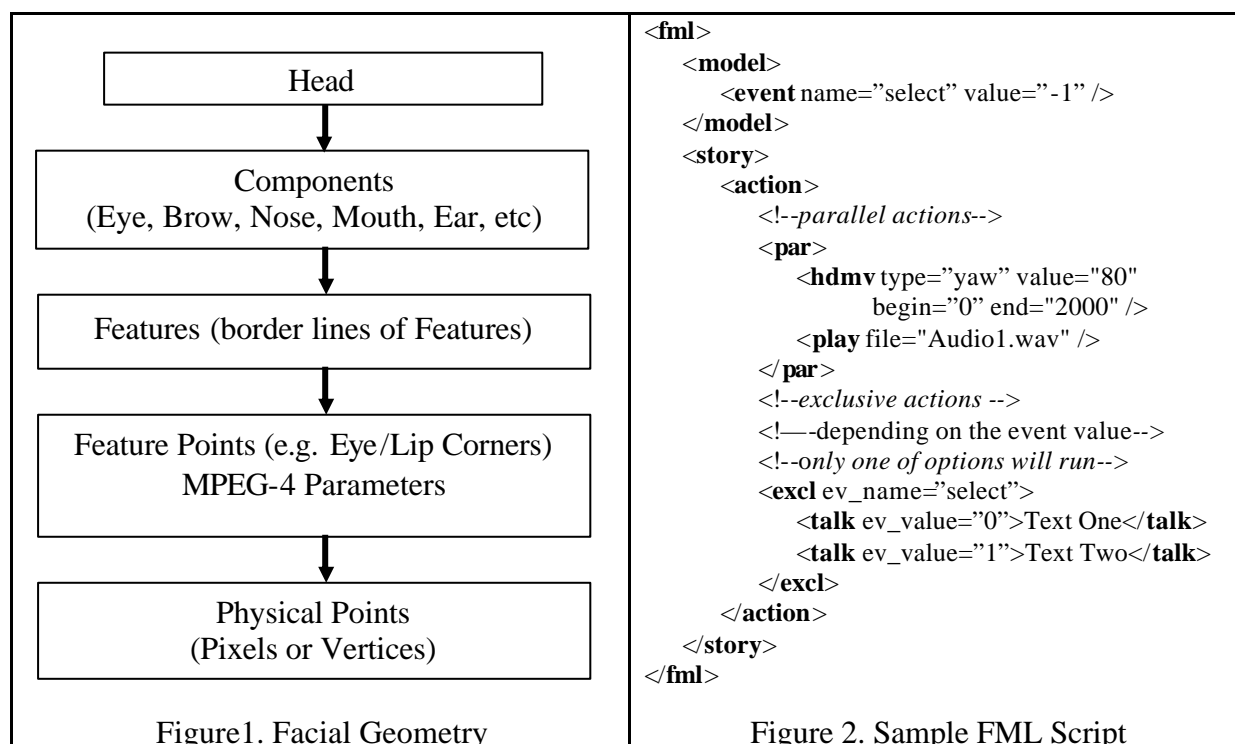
Head

Components
(Eye, Brow, Nose, Mouth, Ear, etc)

Features (border lines of Features)

Feature Points (e.g. Eye/Lip Corners)
MPEG-4 Parameters

Physical Points
(Pixels or Vertices)

Figure1. Facial Geometry

<fml>
<model>
<event name="select" value="-1" />
</model>
<story>
<action>
<!--parallel actions-->
<par>
<hdmv type="yaw" value="80"
begin="0" end="2000" />
<play file="Audio1.wav" />
</par>
<!--exclusive actions -->
<!—-depending on the event value-->
<!--only one of options will run-->
<excl ev_name="select">
<talk ev_value="0">Text One</talk>
<talk ev_value="1">Text Two</talk>
</excl>
</action>
</story>
</fml>

Figure 2. Sample FML Script